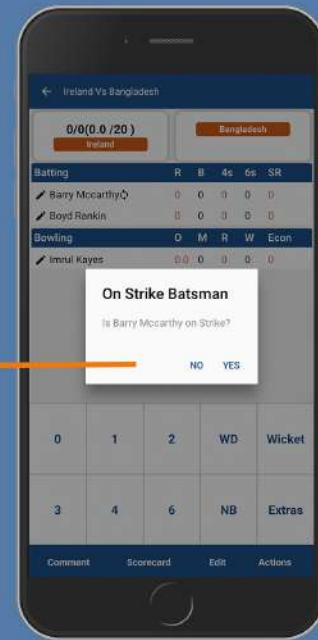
← Ireland Vs Bangladesh

0/0(0.0 /20 )
Ireland

Bangladesh

| Batting | R | B | 4s | 6s | SR |
|---|---|---|---|---|---|
| Barry Mccarthy | 0 | 0 | 0 | 0 | 0 |
| Boyd Renkin | 0 | 0 | 0 | 0 | 0 |

| Bowling | O | M | R | W | Econ |
|---|---|---|---|---|---|
| Imrul Kayes | 0.0 | 0 | 0 | 0 | 0 |

On Strike Batsman

Is Barry Mccarthy on Strike?

NO YES

| 0 | 1 | 2 | WD | Wicket |
|---|---|---|---|---|
| 3 | 4 | 6 | NB | Extras |

Comment Scorecard Edit Actions